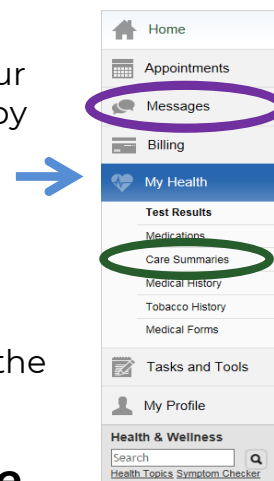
ur
by

the

e

Home
Appointments
Messages
Billing
My Health
Test Results
Medications
Care Summaries
Medical History
Tobacco History
Medical Forms
Tasks and Tools
My Profile
Health & Wellness
Search
Health Topics Symptom Checker